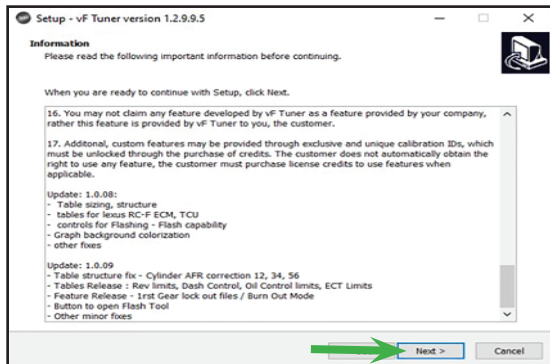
Setup - vF Tuner version 1.2.9.9.5

Information
Please read the following important information before continuing.

When you are ready to continue with Setup, click Next.

16. You may not claim any feature developed by vF Tuner as a feature provided by your company, rather this feature is provided by vF Tuner to you, the customer.

17. Additonal, custom features may be provided through exclusive and unique calibration IDs, which must be unlocked through the purchase of credits. The customer does not automatically obtain the right to use any feature, the customer must purchase license credits to use features when applicable.

Update: 1.0.08:
- Table sizing, structure
- tables for lexus RC-F ECM, TCU
- controls for Flashing - Flash capability
- Graph background colorization
- other fixes

Update: 1.0.09
- Table structure fix - Cylinder AFR correction 12, 34, 56
- Tables Release : Rev limits, Dash Control, Oil Control limits, ECT Limits
- Feature Release - 1rst Gear lock out files / Burn Out Mode
- Button to open Flash Tool
- Other minor fixes

Next >
Cancel